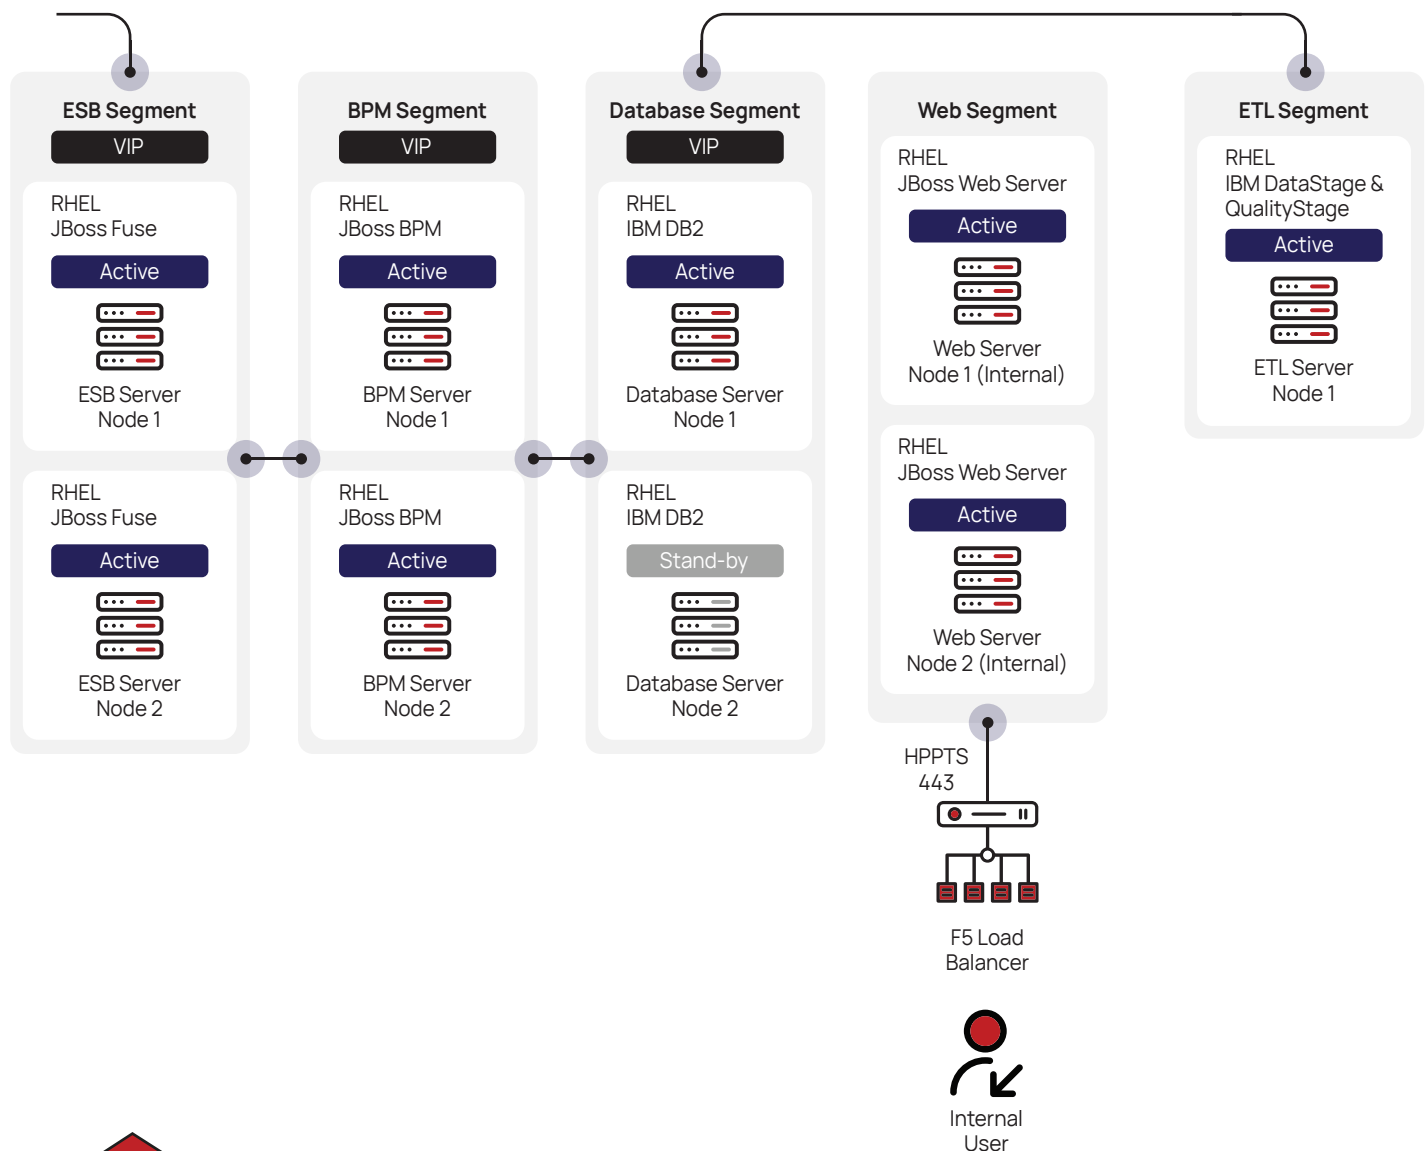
ESB Segment
VIP
RHEL
JBoss Fuse
Active
ESB Server
Node 1

RHEL
JBoss Fuse
Active
ESB Server
Node 2

BPM Segment
VIP
RHEL
JBoss BPM
Active
BPM Server
Node 1

RHEL
JBoss BPM
Active
BPM Server
Node 2

Database Segment
VIP
RHEL
IBM DB2
Active
Database Server
Node 1

RHEL
IBM DB2
Stand-by
Database Server
Node 2

Web Segment
RHEL
JBoss Web Server
Active
Web Server
Node 1 (Internal)

RHEL
JBoss Web Server
Active
Web Server
Node 2 (Internal)

ETL Segment
RHEL
IBM DataStage & QualityStage
Active
ETL Server
Node 1

HPPTS
443

F5 Load
Balancer

Internal
User